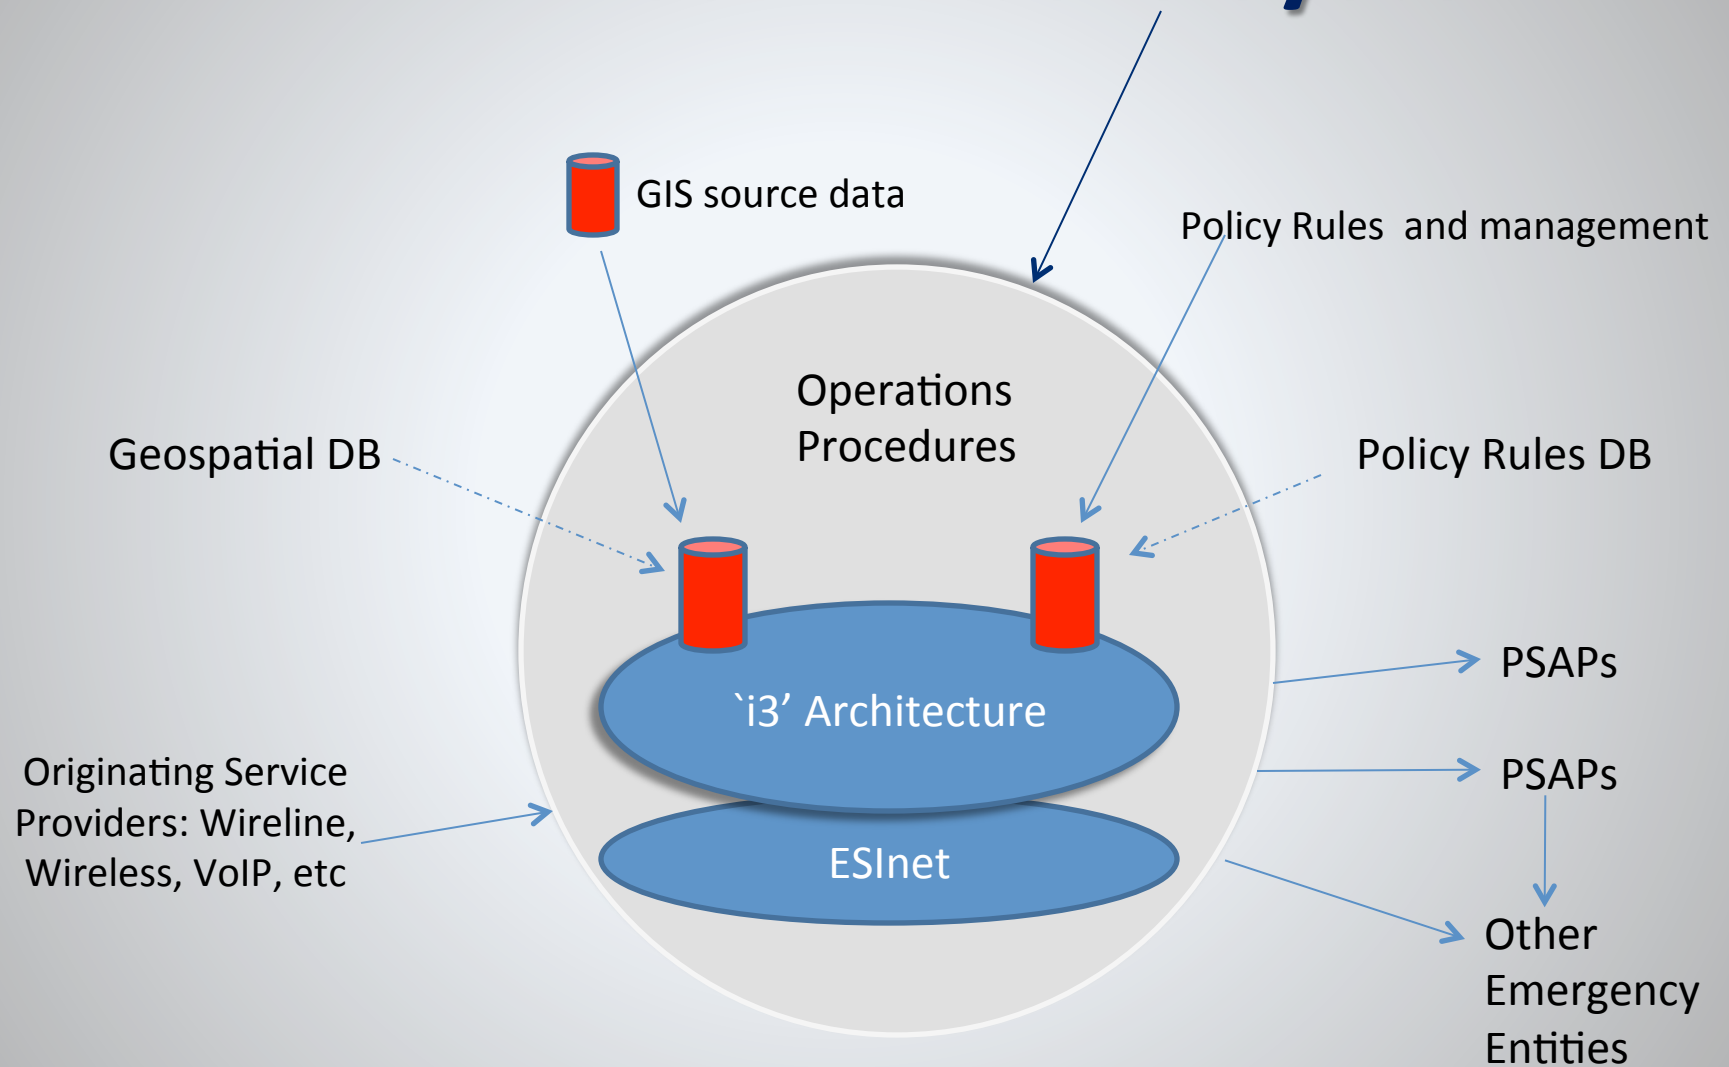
GIS source data

Policy Rules and management

Operations Procedures

Geospatial DB

Policy Rules DB

PSAPs

`i3' Architecture

Originating Service Providers: Wireline, Wireless, VoIP, etc

PSAPs

ESInet

Other Emergency Entities